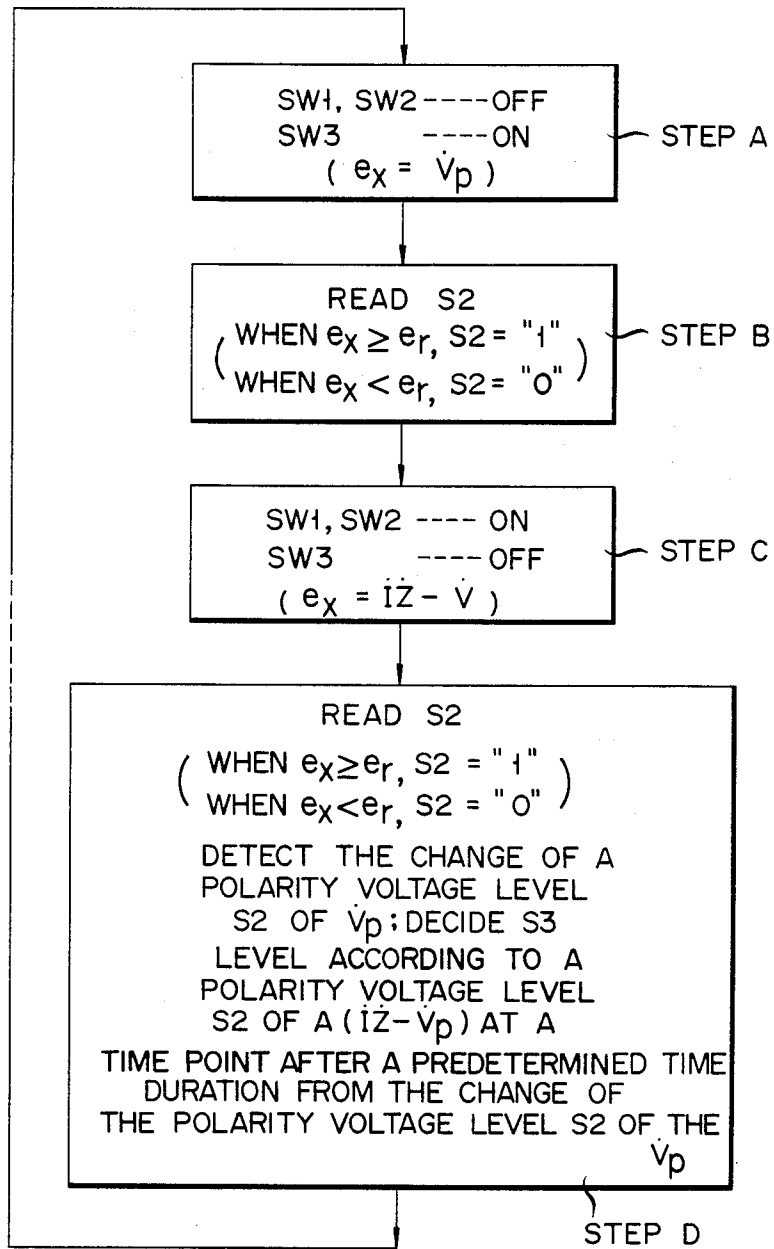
SW1, SW2 ---- OFF
SW3 ---- ON
( $e_X = \dot{V}_p$ )

STEP A

READ S2
( WHEN $e_X \geq e_r$, S2 = "1"
WHEN $e_X < e_r$, S2 = "0" )

STEP B

SW1, SW2 ---- ON
SW3 ---- OFF
( $e_X = \dot{I}\dot{Z} - \dot{V}$ )

STEP C

READ S2
( WHEN $e_X \geq e_r$, S2 = "1"
WHEN $e_X < e_r$, S2 = "0" )
DETECT THE CHANGE OF A POLARITY VOLTAGE LEVEL S2 OF $\dot{V}_p$; DECIDE S3 LEVEL ACCORDING TO A POLARITY VOLTAGE LEVEL S2 OF A ($\dot{I}\dot{Z} - \dot{V}_p$) AT A TIME POINT AFTER A PREDETERMINED TIME DURATION FROM THE CHANGE OF THE POLARITY VOLTAGE LEVEL S2 OF THE $\dot{V}_p$

STEP D